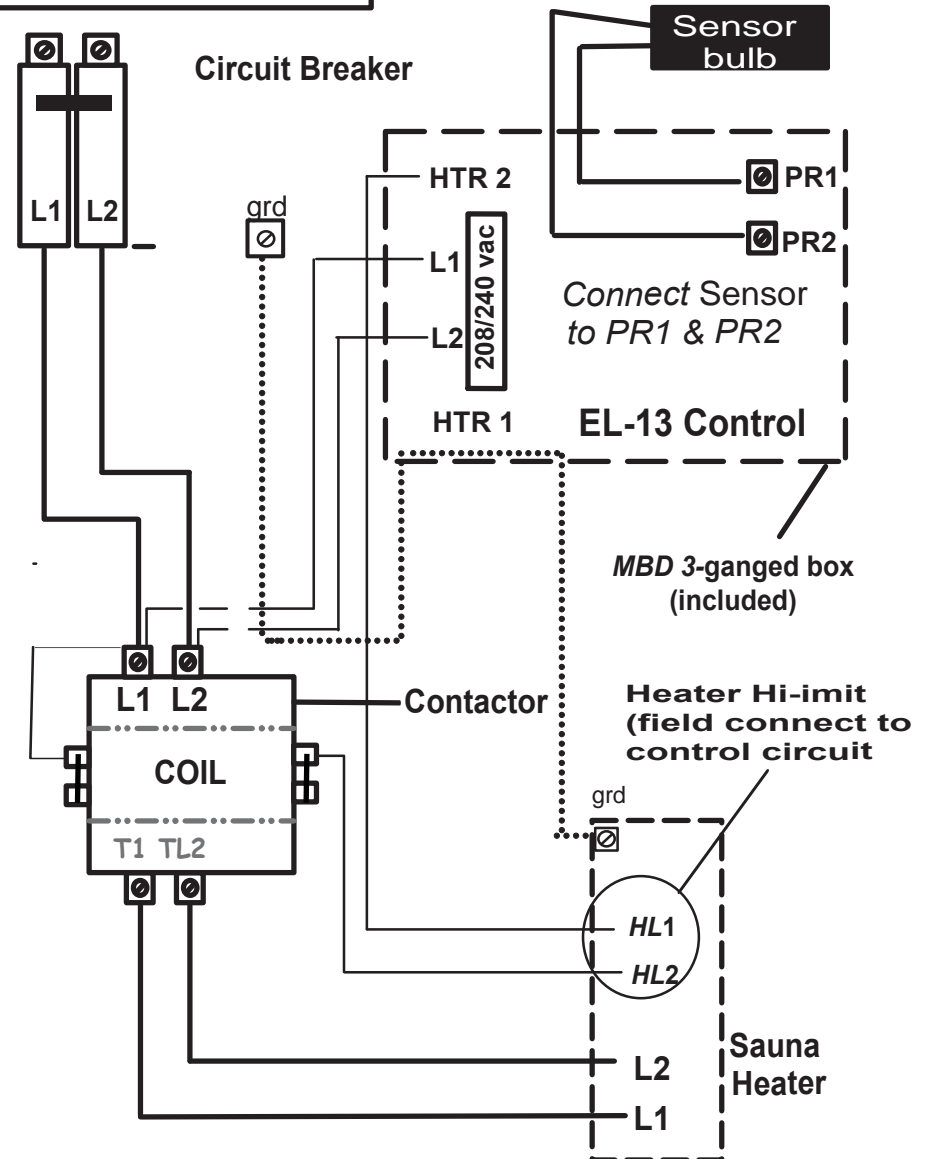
Sensor bulb

Circuit Breaker

L1 L2

HTR 2

PR1

grd

PR2

L1

208/240 vac

Connect Sensor to PR1 & PR2

L2

HTR 1

EL-13 Control

MBD 3-ganged box (included)

L1 L2

Contactor

Heater Hi-imit (field connect to control circuit

COIL

grd

T1 TL2

HL1

HL2

L2

Sauna Heater

L1